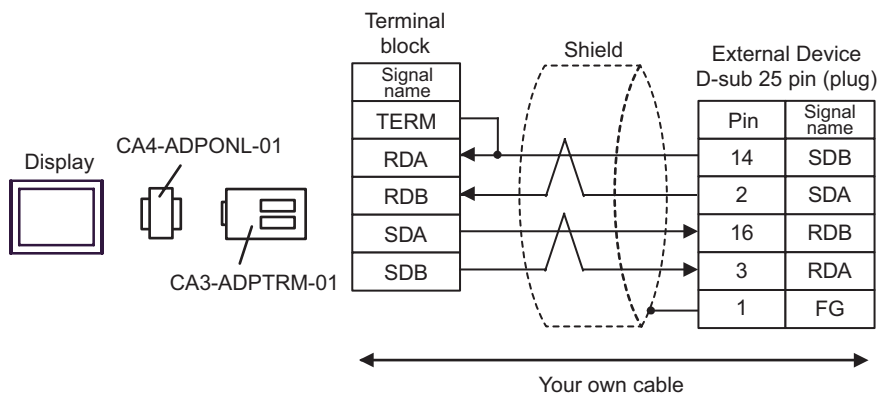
Display

CA4-ADPONL-01

CA3-ADPTRM-01

Terminal block

| Signal name |
|---|
| TERM |
| RDA |
| RDB |
| SDA |
| SDB |

Shield

External Device
D-sub 25 pin (plug)

| Pin | Signal name |
|---|---|
| 14 | SDB |
| 2 | SDA |
| 16 | RDB |
| 3 | RDA |
| 1 | FG |

Your own cable